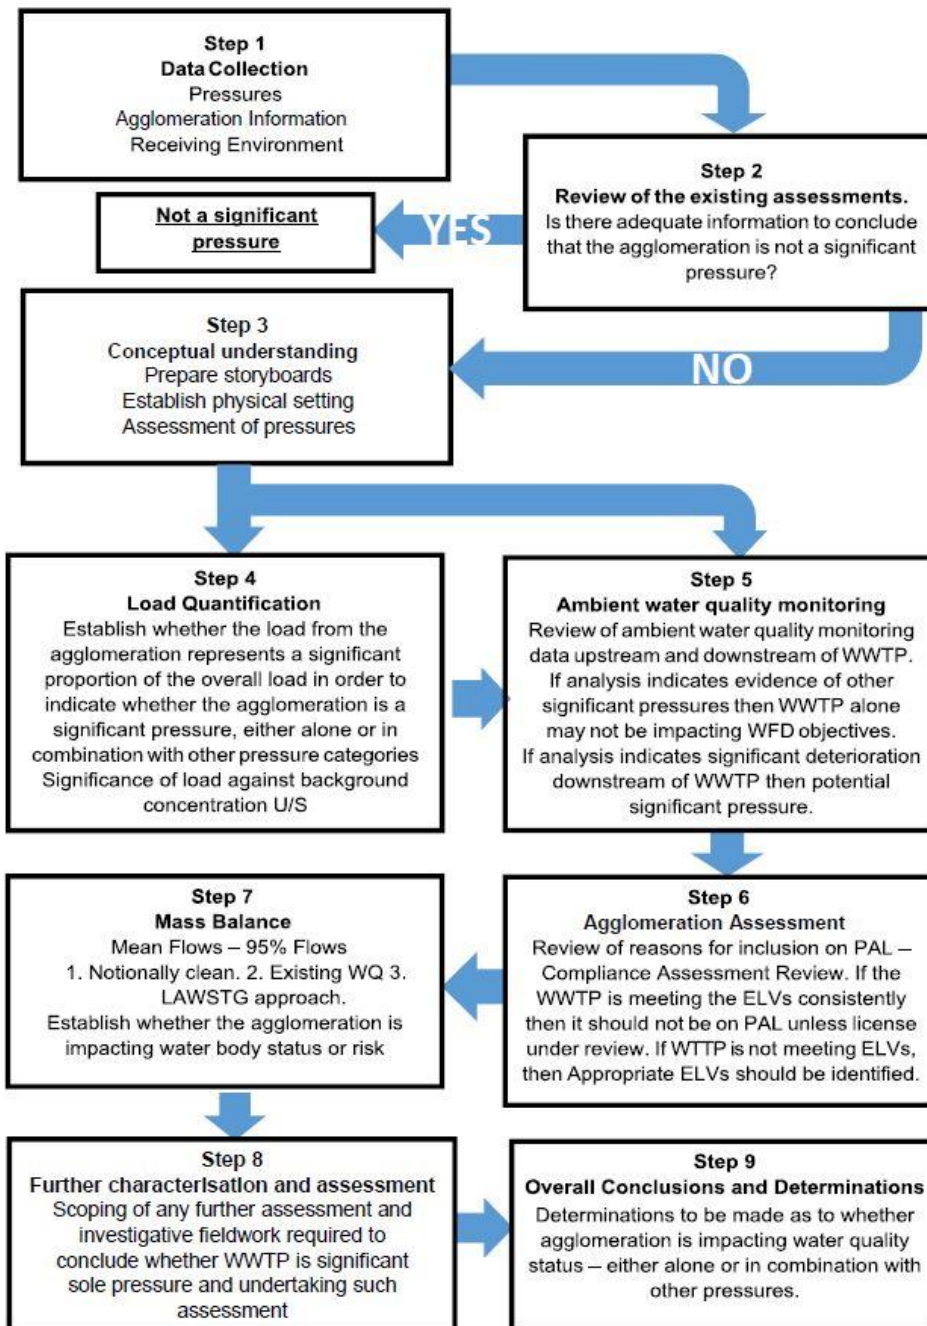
Step 1
Data Collection
Pressures
Agglomeration Information
Receiving Environment

Step 2
Review of the existing assessments.
Is there adequate information to conclude that the agglomeration is not a significant pressure?

YES

Not a significant pressure

NO

Step 3
Conceptual understanding
Prepare storyboards
Establish physical setting
Assessment of pressures

Step 4
Load Quantification
Establish whether the load from the agglomeration represents a significant proportion of the overall load in order to indicate whether the agglomeration is a significant pressure, either alone or in combination with other pressure categories
Significance of load against background concentration U/S

Step 5
Ambient water quality monitoring
Review of ambient water quality monitoring data upstream and downstream of WWTP. If analysis indicates evidence of other significant pressures then WWTP alone may not be impacting WFD objectives. If analysis indicates significant deterioration downstream of WWTP then potential significant pressure.

Step 7
Mass Balance
Mean Flows – 95% Flows
1. Notionally clean. 2. Existing WQ 3. LAWSTG approach.
Establish whether the agglomeration is impacting water body status or risk

Step 6
Agglomeration Assessment
Review of reasons for inclusion on PAL – Compliance Assessment Review. If the WWTP is meeting the ELVs consistently then it should not be on PAL unless license under review. If WTTP is not meeting ELVs, then Appropriate ELVs should be identified.

Step 8
Further characterisation and assessment
Scoping of any further assessment and investigative fieldwork required to conclude whether WWTP is significant sole pressure and undertaking such assessment

Step 9
Overall Conclusions and Determinations
Determinations to be made as to whether agglomeration is impacting water quality status – either alone or in combination with other pressures.